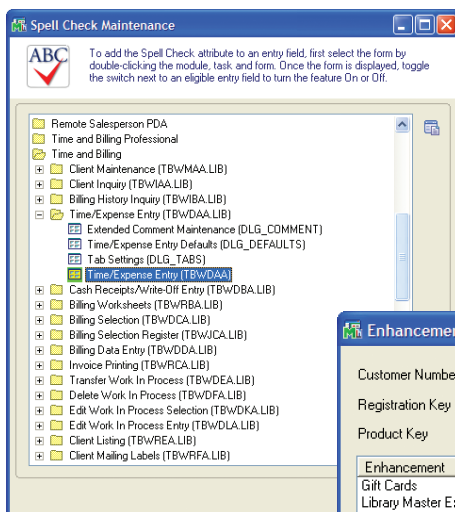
Spell Check Maintenance

ABC

To add the Spell Check attribute to an entry field, first select the form by double-clicking the module, task and form. Once the form is displayed, toggle the switch next to an eligible entry field to turn the feature On or Off.

Remote Salesperson PDA
Time and Billing Professional
Time and Billing
Client Maintenance (TBWMAA.LIB)
Client Inquiry (TBWIAA.LIB)
Billing History Inquiry (TBWIBA.LIB)
Time/Expense Entry (TBWDAA.LIB)
Extended Comment Maintenance (DLG_COMMENT)
Time/Expense Entry Defaults (DLG_DEFAULTS)
Tab Settings (DLG_TABS)
Time/Expense Entry (TBWDAA)
Cash Receipts/Write-Off Entry (TBWDBA.LIB)
Billing Worksheets (TBWRBA.LIB)
Billing Selection (TBWDCA.LIB)
Billing Selection Register (TBWJCA.LIB)
Billing Data Entry (TBWDDA.LIB)
Invoice Printing (TBWRCA.LIB)
Transfer Work In Process (TBWDEA.LIB)
Delete Work In Process (TBWDFA.LIB)
Edit Work In Process Selection (TBWDKA.LIB)
Edit Work In Process Entry (TBWDLA.LIB)
Client Listing (TBWREA.LIB)
Client Mailing Labels (TBWRFA.LIB)

Enhancemen
Customer Numbe
Registration Key
Product Key
Enhancement
Gift Cards
Library Master E